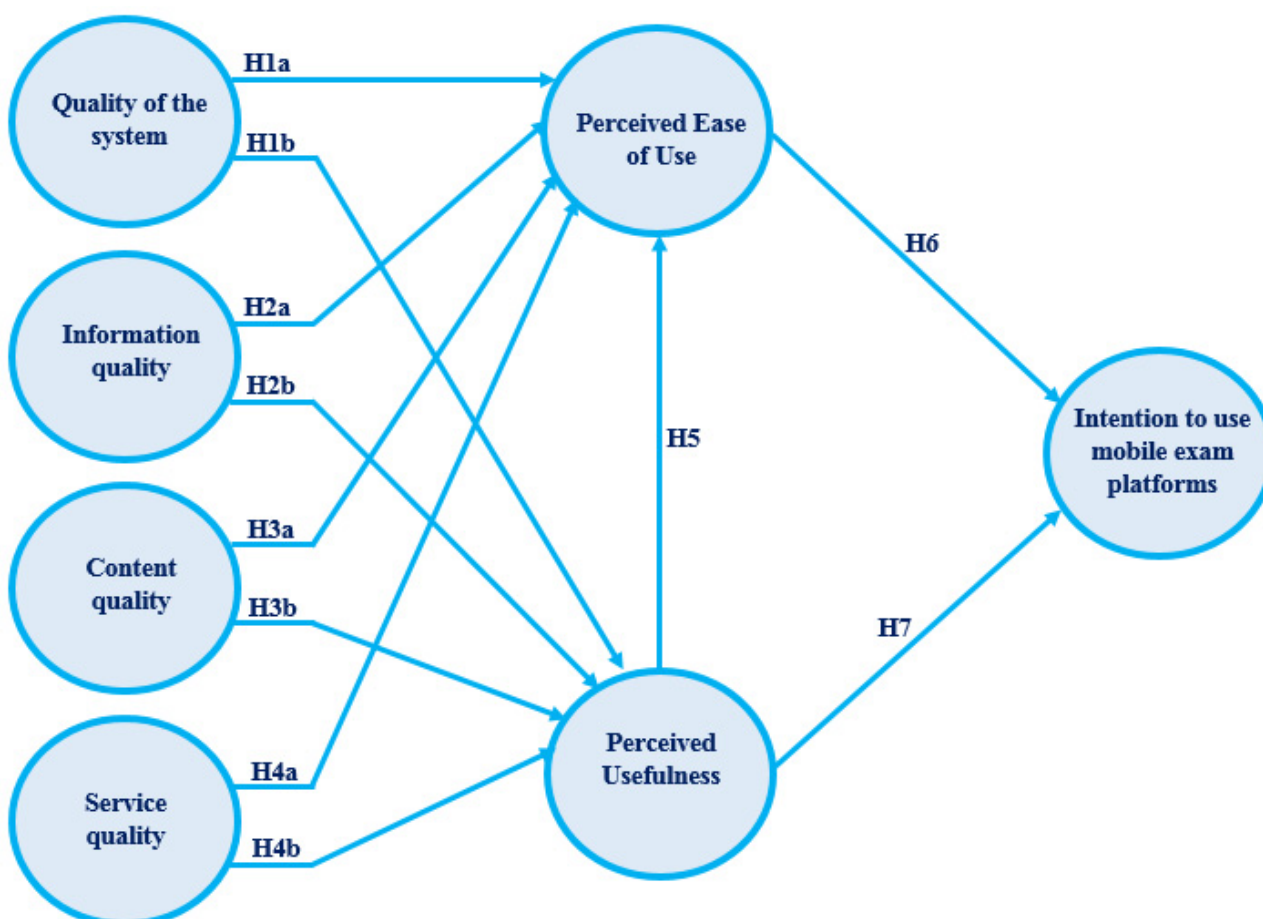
H1a

Quality of the system

H1b

Perceived Ease of Use

H6

H2a

Information quality

H2b

H5

Intention to use mobile exam platforms

H3a

Content quality

H3b

H7

Perceived Usefulness

H4a

Service quality

H4b